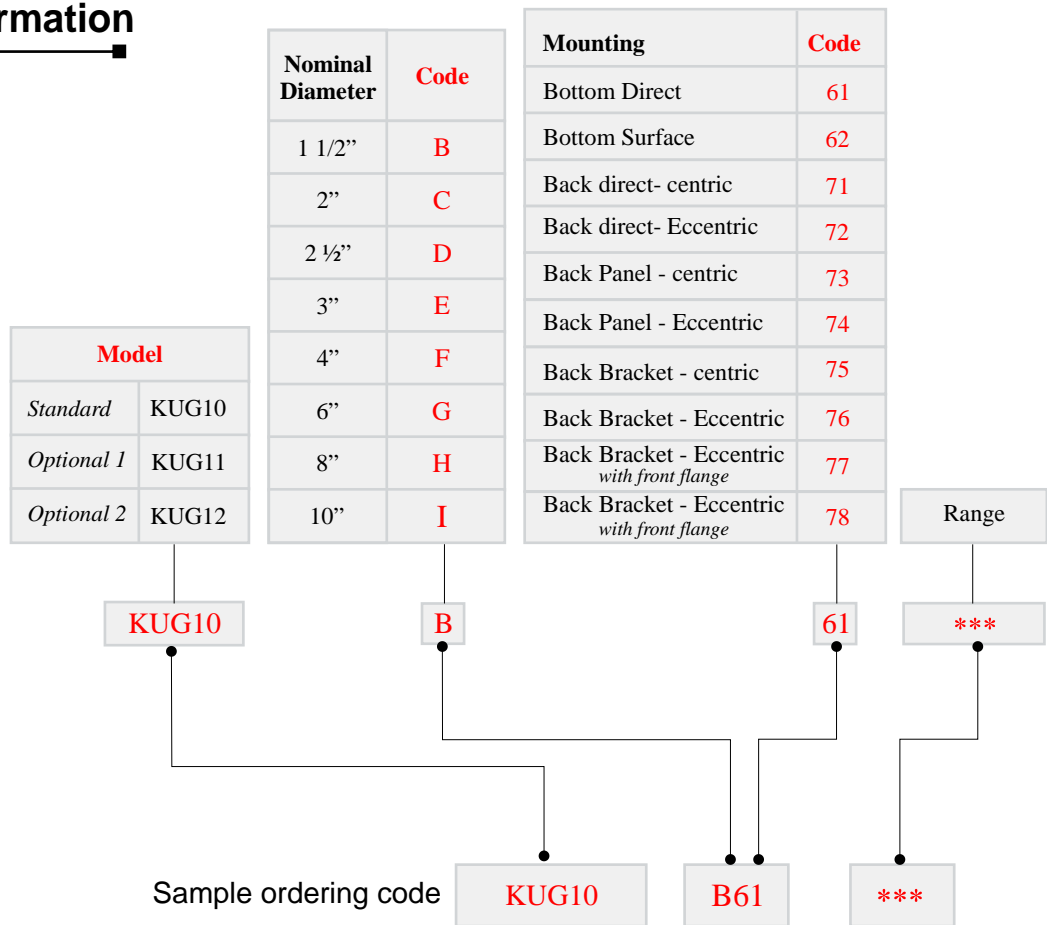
rmation

| Model | |
|---|---|
| Standard | KUG10 |
| Optional 1 | KUG11 |
| Optional 2 | KUG12 |

| Nominal Diameter | Code |
|---|---|
| 1 1/2” | B |
| 2” | C |
| 2 ½” | D |
| 3” | E |
| 4” | F |
| 6” | G |
| 8” | H |
| 10” | I |

| Mounting | Code |
|---|---|
| Bottom Direct | 61 |
| Bottom Surface | 62 |
| Back direct- centric | 71 |
| Back direct- Eccentric | 72 |
| Back Panel - centric | 73 |
| Back Panel - Eccentric | 74 |
| Back Bracket - centric | 75 |
| Back Bracket - Eccentric | 76 |
| Back Bracket - Eccentric with front flange | 77 |
| Back Bracket - Eccentric with front flange | 78 |

Range

KUG10 B 61 ***

Sample ordering code KUG10 B61 ***